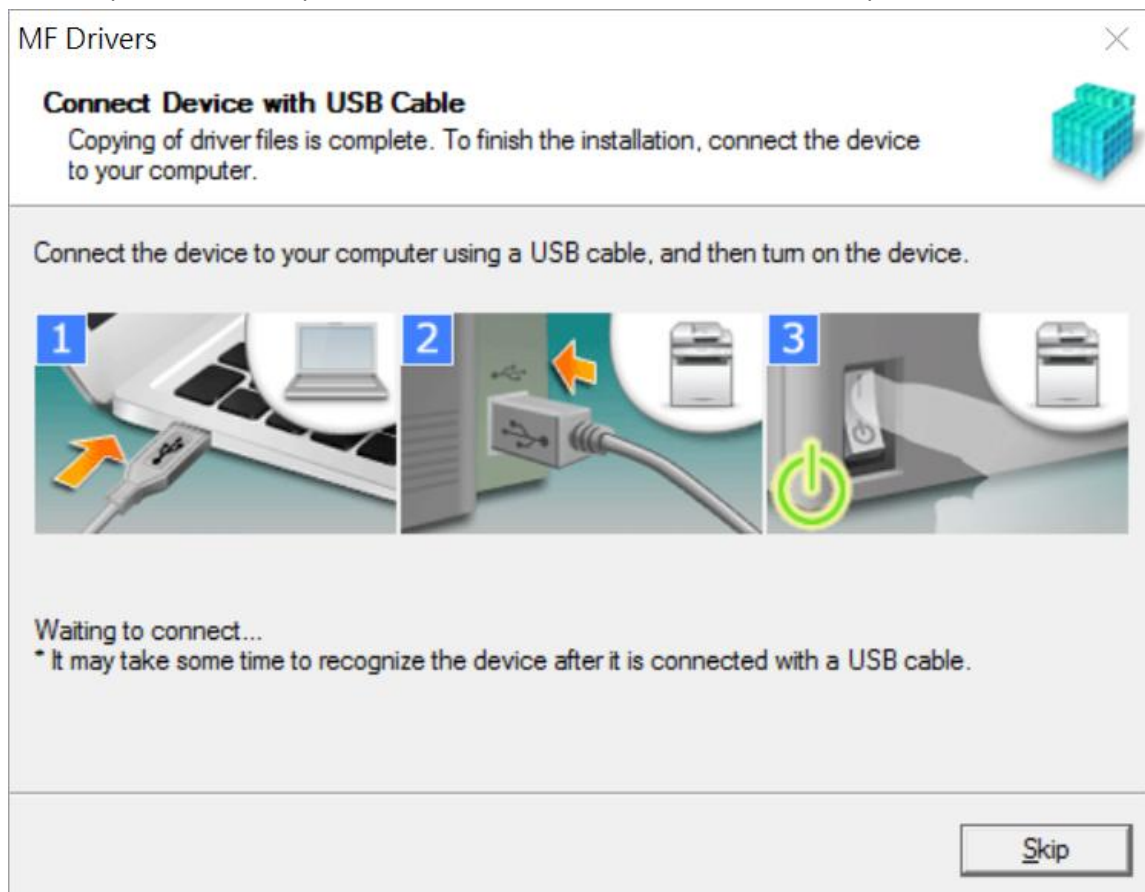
MF Drivers

Connect Device with USB Cable

Copying of driver files is complete. To finish the installation, connect the device to your computer.

Connect the device to your computer using a USB cable, and then turn on the device.

1

2

3

Waiting to connect...
* It may take some time to recognize the device after it is connected with a USB cable.

Skip